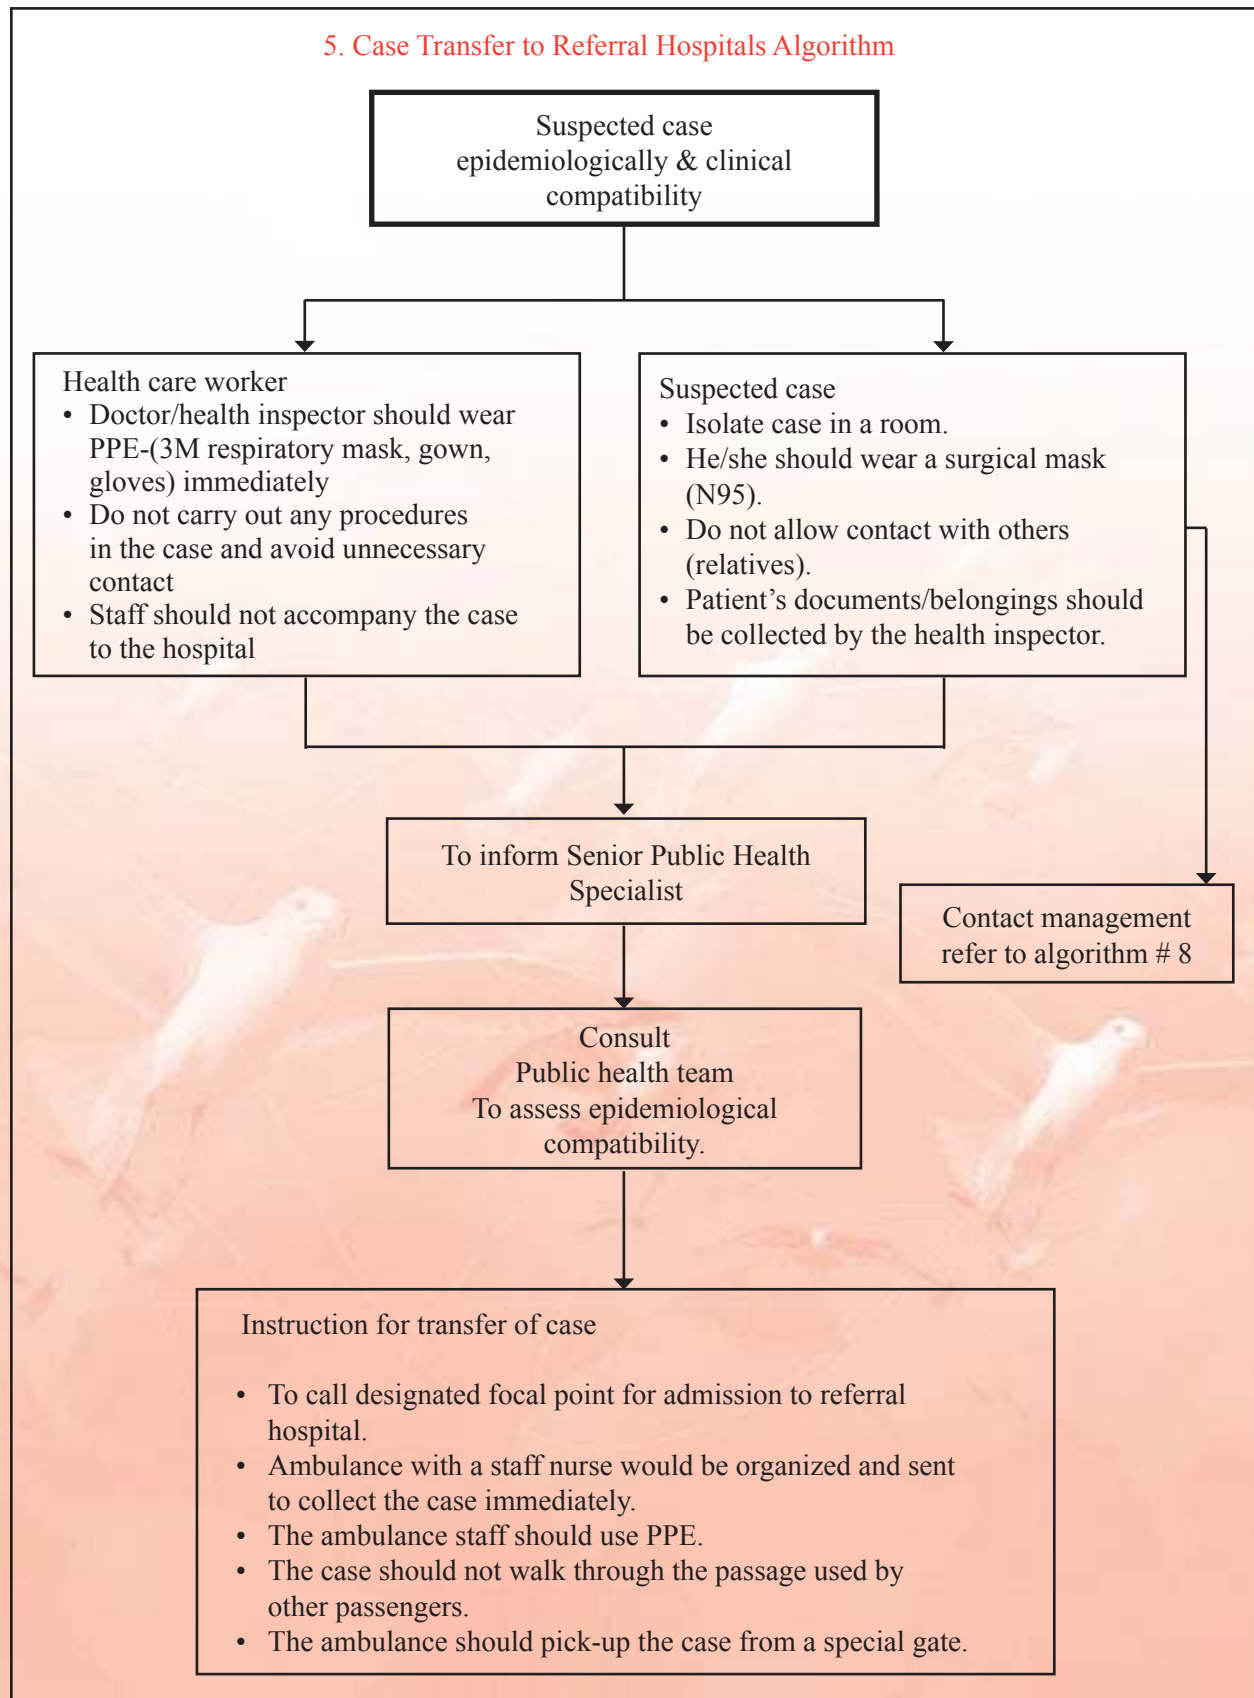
5. Case Transfer to Referral Hospitals Algorithm

Suspected case epidemiologically & clinical compatibility

Health care worker
• Doctor/health inspector should wear PPE-(3M respiratory mask, gown, gloves) immediately
• Do not carry out any procedures in the case and avoid unnecessary contact
• Staff should not accompany the case to the hospital

Suspected case
• Isolate case in a room.
• He/she should wear a surgical mask (N95).
• Do not allow contact with others (relatives).
• Patient's documents/belongings should be collected by the health inspector.

To inform Senior Public Health Specialist

Contact management refer to algorithm # 8

Consult
Public health team
To assess epidemiological compatibility.

Instruction for transfer of case

• To call designated focal point for admission to referral hospital.
• Ambulance with a staff nurse would be organized and sent to collect the case immediately.
• The ambulance staff should use PPE.
• The case should not walk through the passage used by other passengers.
• The ambulance should pick-up the case from a special gate.